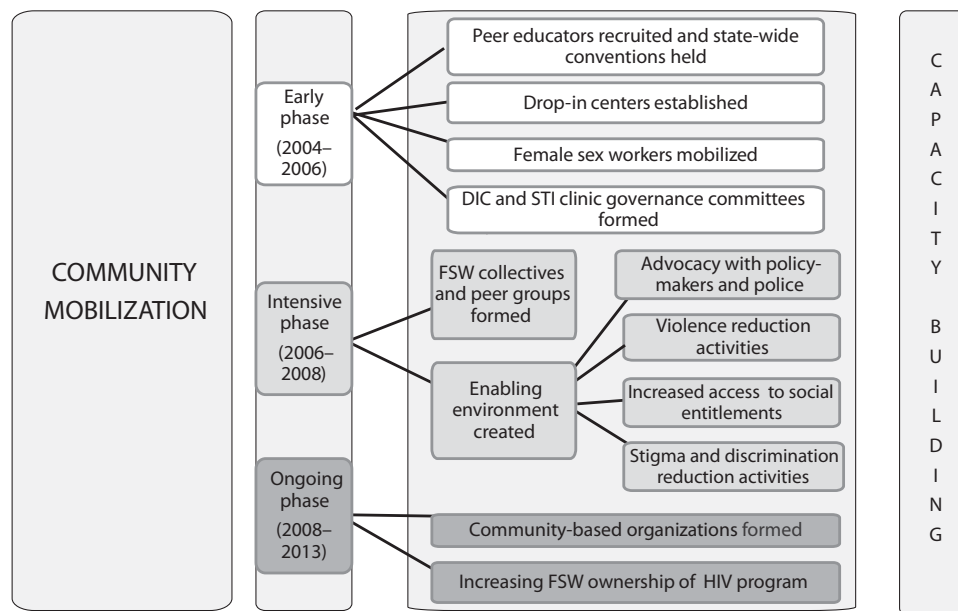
COMMUNITY MOBILIZATION

Early phase (2004–2006)

Peer educators recruited and state-wide conventions held

Drop-in centers established

Female sex workers mobilized

DIC and STI clinic governance committees formed

Intensive phase (2006–2008)

FSW collectives and peer groups formed

Enabling environment created

Advocacy with policy-makers and police

Violence reduction activities

Increased access to social entitlements

Stigma and discrimination reduction activities

Ongoing phase (2008–2013)

Community-based organizations formed

Increasing FSW ownership of HIV program

C A P A C I T Y

B U I L D I N G